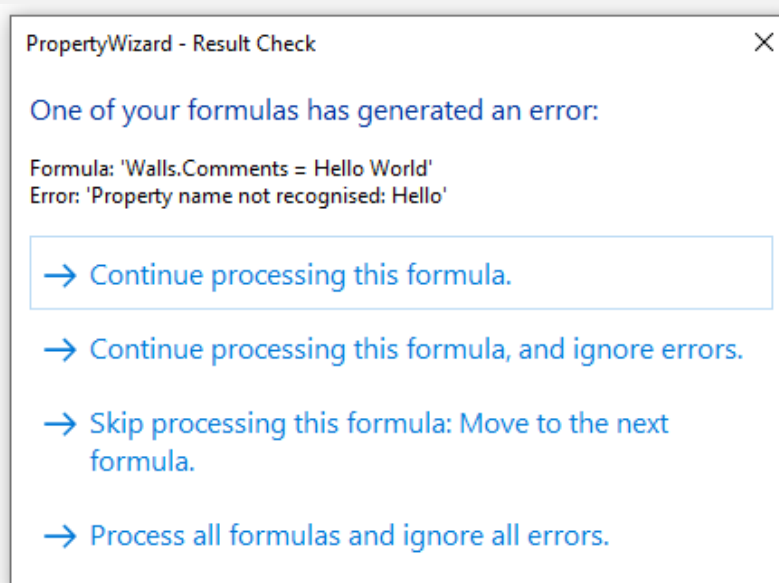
PropertyWizard - Result Check

×

One of your formulas has generated an error:

Formula: 'Walls.Comments = Hello World'
Error: 'Property name not recognised: Hello'

→ Continue processing this formula.

→ Continue processing this formula, and ignore errors.

→ Skip processing this formula: Move to the next formula.

→ Process all formulas and ignore all errors.